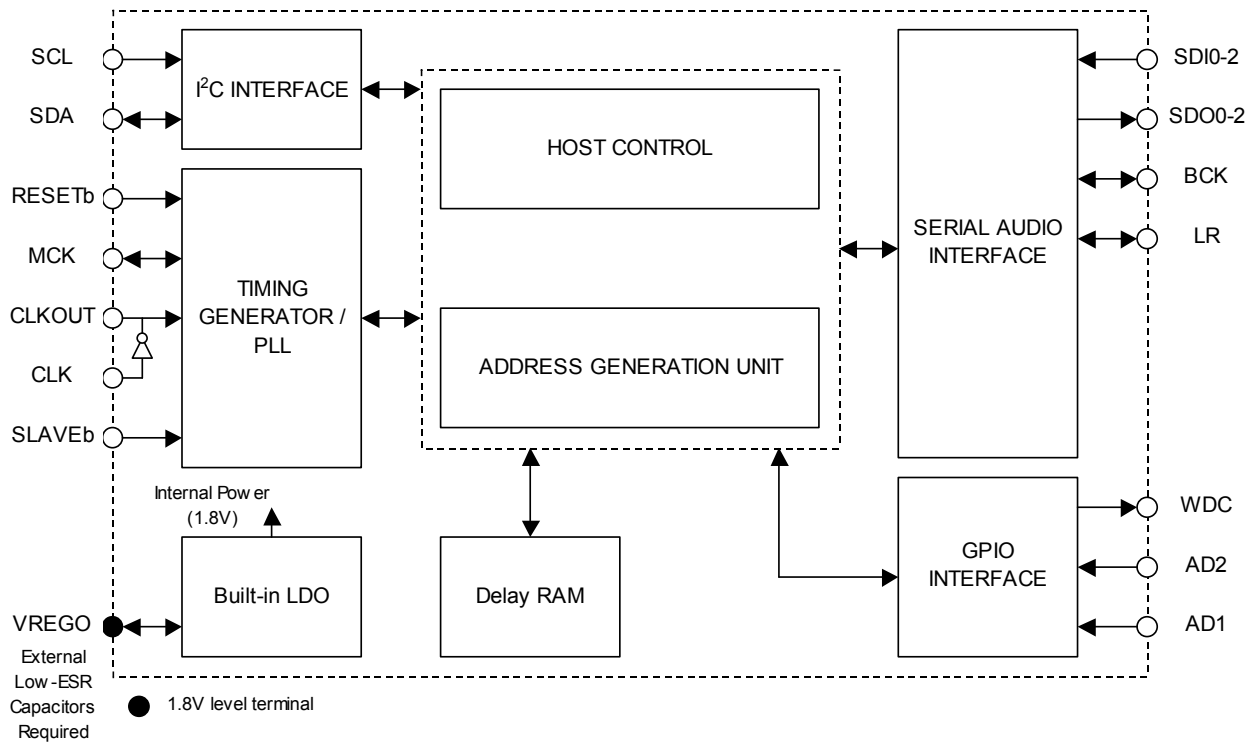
SCL
SDA
RESETb
MCK
CLKOUT
CLK
SLAVEb

I$^2$C INTERFACE

TIMING GENERATOR / PLL

HOST CONTROL

ADDRESS GENERATION UNIT

SERIAL AUDIO INTERFACE

SDI0-2
SDO0-2
BCK
LR

Internal Pow er (1.8V)

Built-in LDO

Delay RAM

GPIO INTERFACE

WDC
AD2
AD1

VREGO
External Low-ESR Capacitors Required

1.8V level terminal